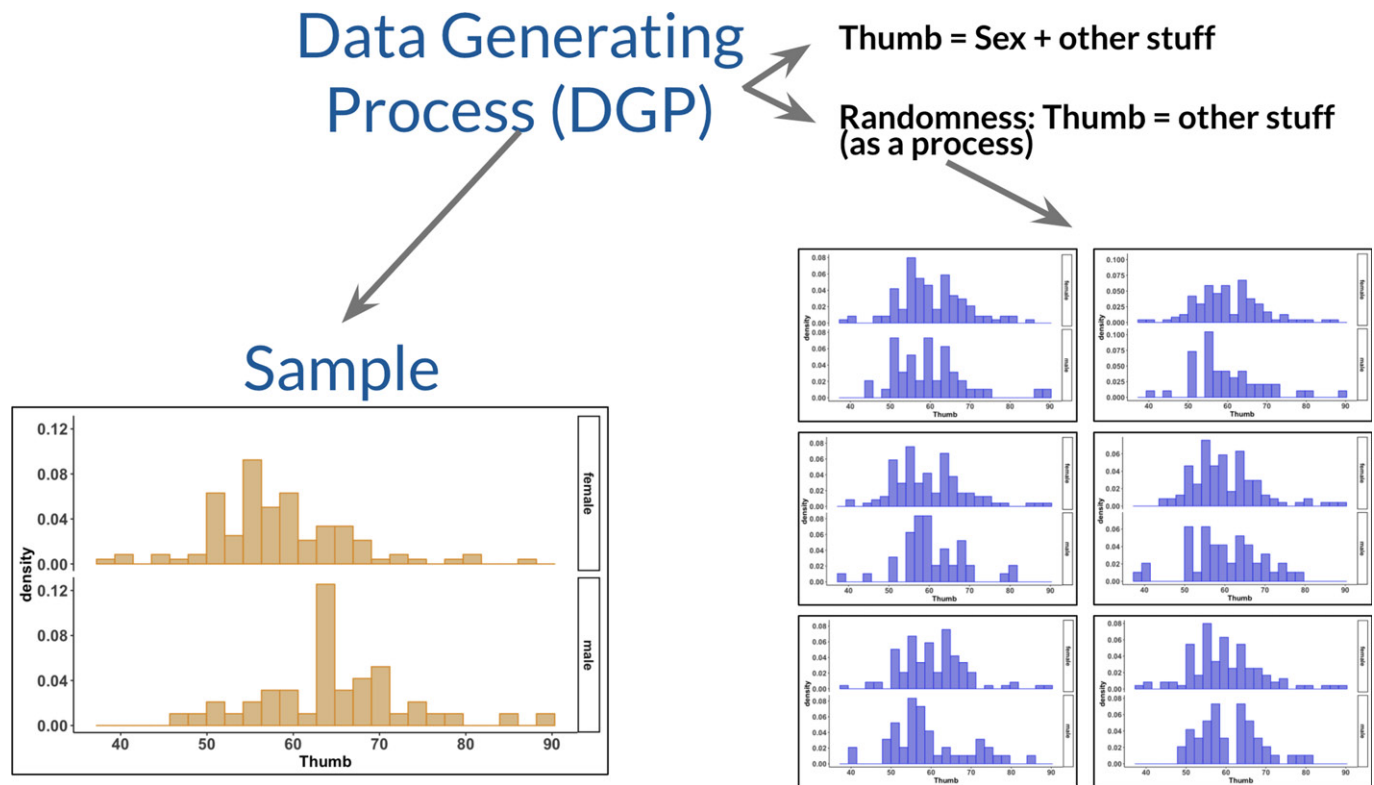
Data Generating Process (DGP)

Thumb = Sex + other stuff

Randomness: Thumb = other stuff (as a process)

Sample

0.12
0.08
0.04
0.00
0.12
0.08
0.04
0.00
density
female
male
40 50 60 70 80 90
Thumb

density
female
male
0.08 0.06 0.04 0.02 0.00
0.08 0.06 0.04 0.02 0.00
40 50 60 70 80 90
Thumb

density
female
male
0.100 0.075 0.050 0.025 0.000
0.100 0.075 0.050 0.025 0.000
40 50 60 70 80 90
Thumb

density
female
male
0.08 0.06 0.04 0.02 0.00
0.08 0.06 0.04 0.02 0.00
40 50 60 70 80 90
Thumb

density
female
male
0.06 0.04 0.02 0.00
0.06 0.04 0.02 0.00
40 50 60 70 80 90
Thumb

density
female
male
0.08 0.06 0.04 0.02 0.00
0.08 0.06 0.04 0.02 0.00
40 50 60 70 80 90
Thumb

density
female
male
0.08 0.06 0.04 0.02 0.00
0.08 0.06 0.04 0.02 0.00
40 50 60 70 80 90
Thumb